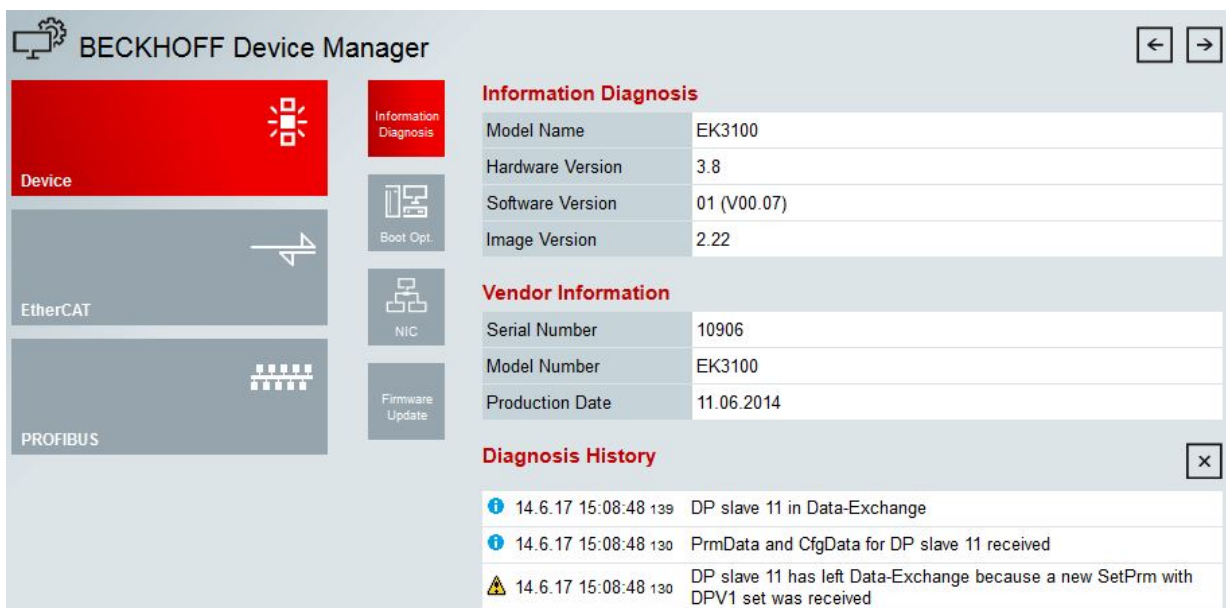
BECKHOFF Device Manager

Device

EtherCAT

PROFIBUS

Information Diagnosis

Boot Opt.

NIC

Firmware Update

Information Diagnosis

| Model Name | EK3100 |
|---|---|
| Hardware Version | 3.8 |
| Software Version | 01 (V00.07) |
| Image Version | 2.22 |

Vendor Information

| Serial Number | 10906 |
|---|---|
| Model Number | EK3100 |
| Production Date | 11.06.2014 |

Diagnosis History

×

| | |
|---|---|
| 14.6.17 15:08:48 139 | DP slave 11 in Data-Exchange |
| 14.6.17 15:08:48 130 | PrmData and CfgData for DP slave 11 received |
| 14.6.17 15:08:48 130 | DP slave 11 has left Data-Exchange because a new SetPrm with DPV1 set was received |